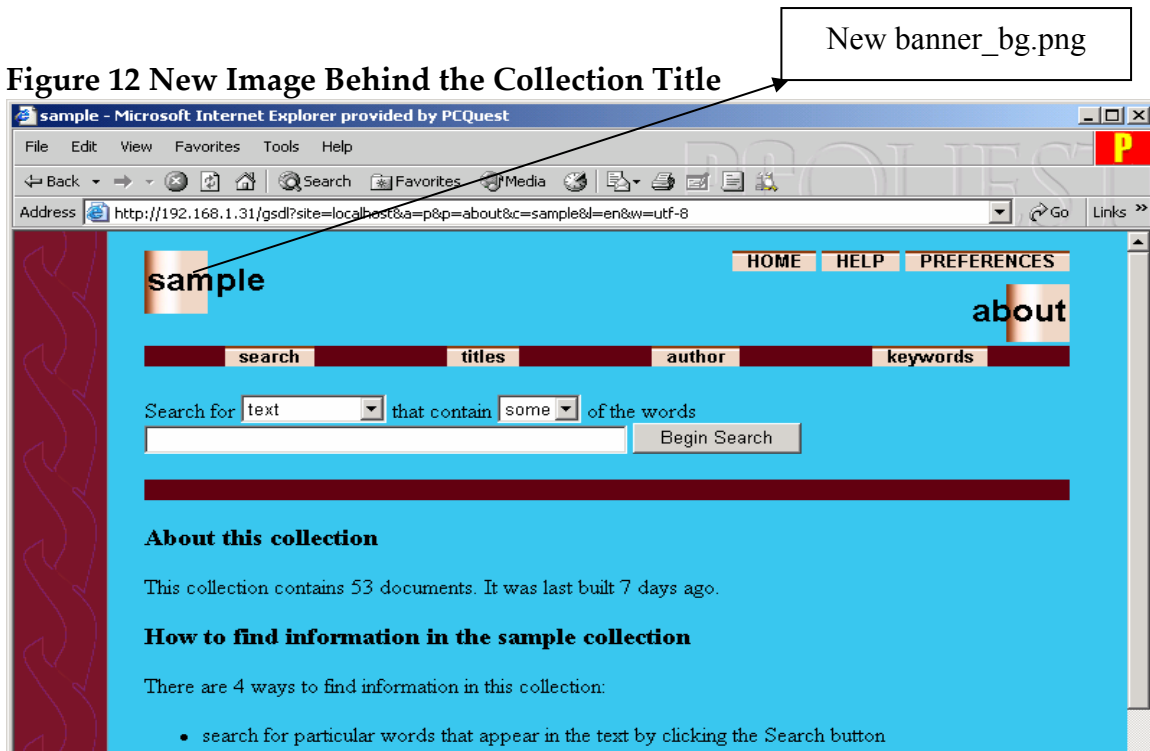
New banner_bg.png

**Figure 12 New Image Behind the Collection Title**

sample - Microsoft Internet Explorer provided by PCQuest

File Edit View Favorites Tools Help

Back Search Favorites Media

Address http://192.168.1.31/gsdl?site=localhost&a=p&p=about&c=sample&l=en&w=utf-8 Go Links

HOME HELP PREFERENCES

sample

about

search titles author keywords

Search for text that contain some of the words

Begin Search

**About this collection**

This collection contains 53 documents. It was last built 7 days ago.

**How to find information in the sample collection**

There are 4 ways to find information in this collection:

- search for particular words that appear in the text by clicking the Search button